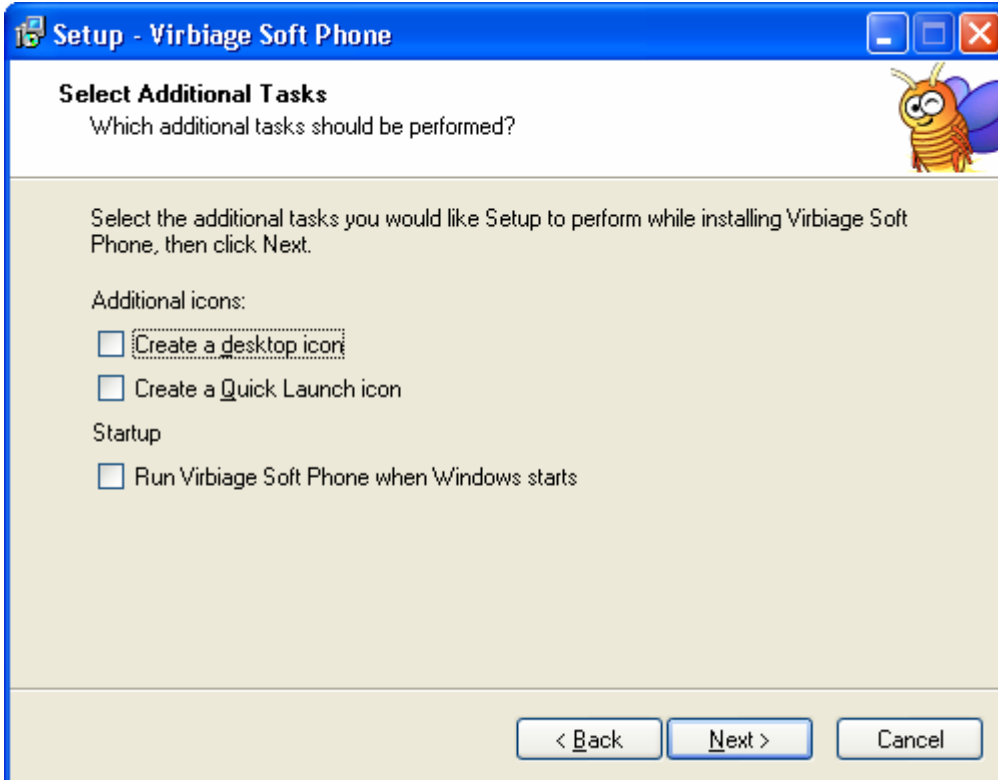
Setup - Virbiage Soft Phone

Select Additional Tasks
Which additional tasks should be performed?

Select the additional tasks you would like Setup to perform while installing Virbiage Soft Phone, then click Next.

Additional icons:

Create a desktop icon

Create a Quick Launch icon

Startup

Run Virbiage Soft Phone when Windows starts

< Back
Next >
Cancel